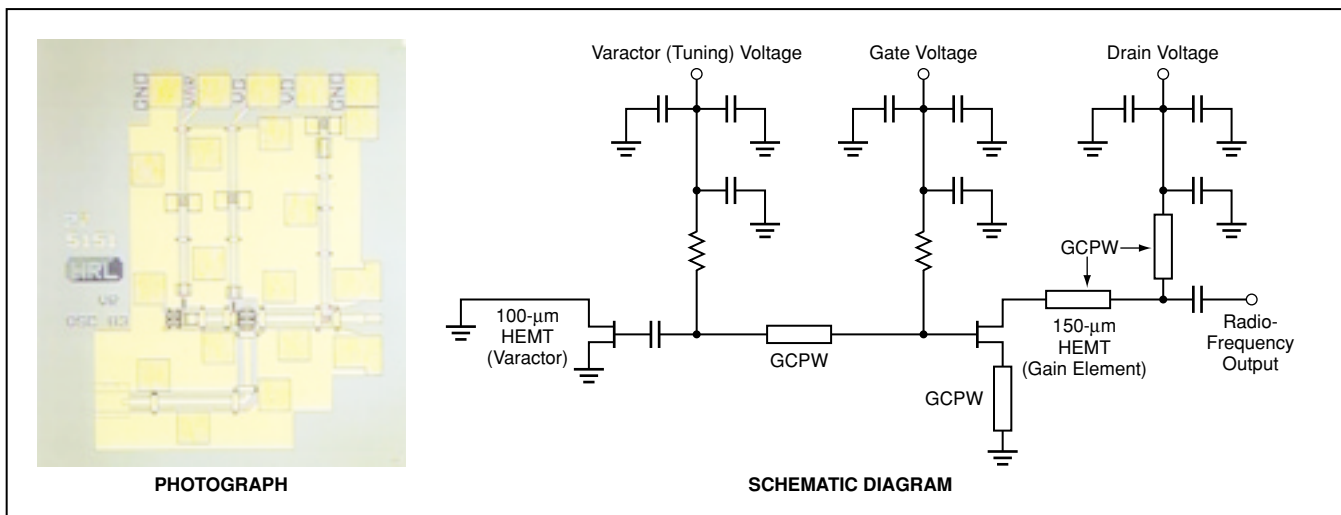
GND
VAR
VG
VD
GND
25
5151
HRL
OSC

PHOTOGRAPH

Varactor (Tuning) Voltage

Gate Voltage

Drain Voltage

100-μm HEMT (Varactor)

GCPW

GCPW

150-μm HEMT (Gain Element)

GCPW

Radio-Frequency Output

SCHEMATIC DIAGRAM